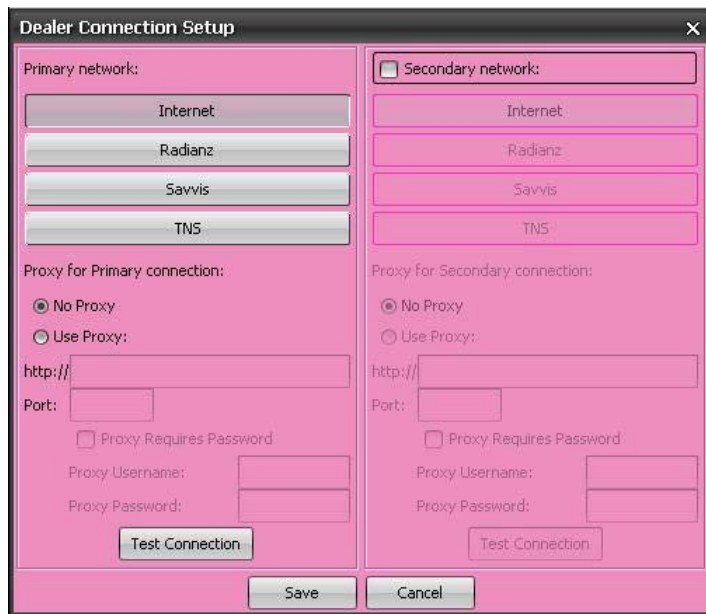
Dealer Connection Setup ×

Primary network:

Internet

Radianz

Savvis

TNS

Proxy for Primary connection:

No Proxy

Use Proxy:

http://

Port:

Proxy Requires Password

Proxy Username:

Proxy Password:

Test Connection

Secondary network:

Internet

Radianz

Savvis

TNS

Proxy for Secondary connection:

No Proxy

Use Proxy:

http://

Port:

Proxy Requires Password

Proxy Username:

Proxy Password:

Test Connection

Save

Cancel